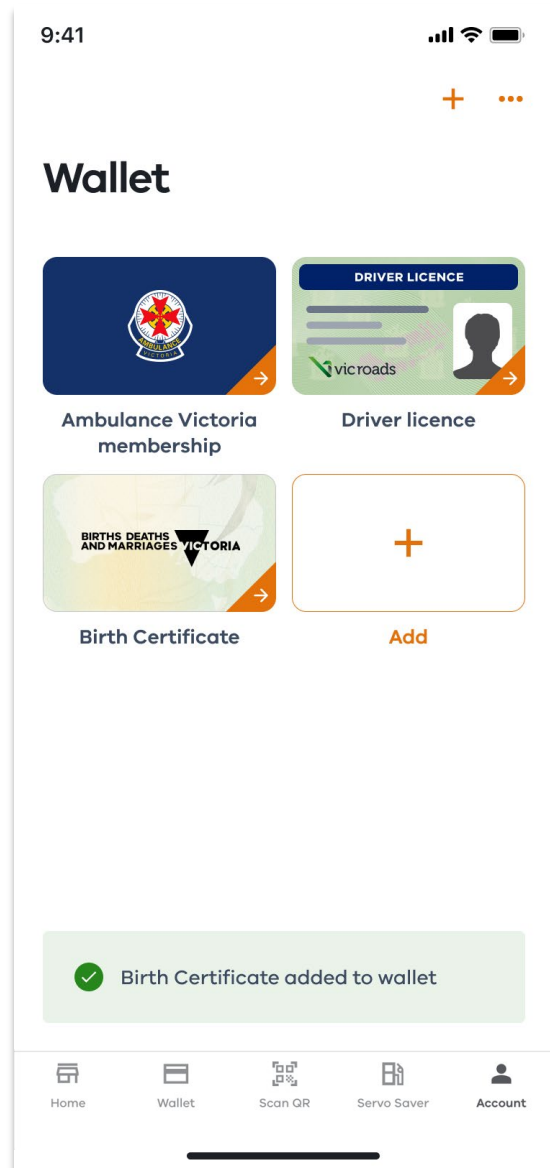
9:41

+ •••

Wallet

AMBULANCE VICTORIA

Ambulance Victoria membership

DRIVER LICENCE

vicroads

Driver licence

BIRTHS DEATHS AND MARRIAGES VICTORIA

Birth Certificate

+

Add

Birth Certificate added to wallet

Home
Wallet
Scan QR
Servo Saver
Account